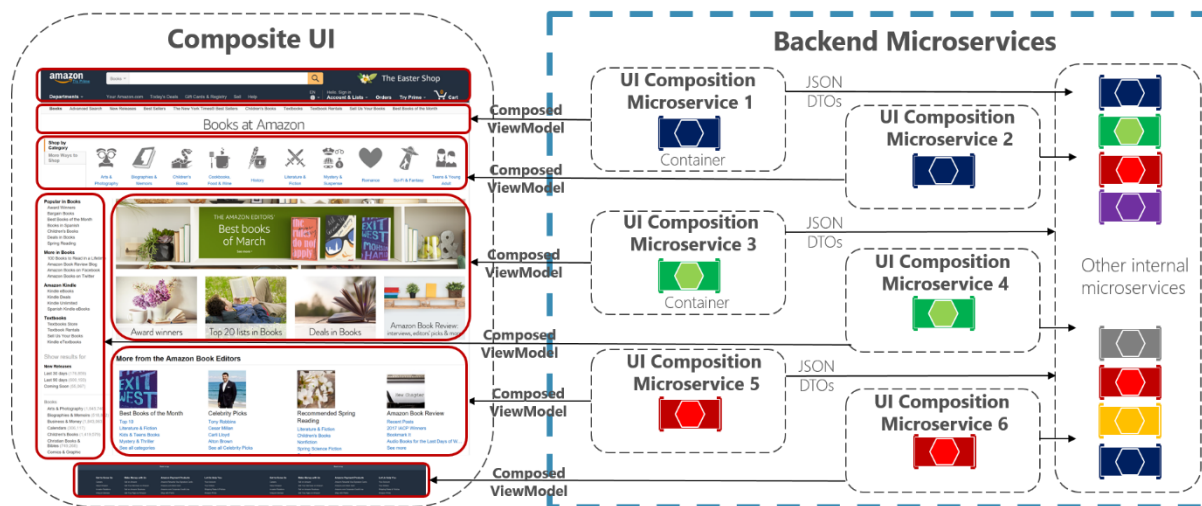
Composite UI

Backend Microservices

amazon

The Easter Shop

Departments

Account & Lists

Orders

Try Prime

Cart

Books at Amazon

Shop by Category

Arts & Photography

Biographies & Memoirs

Children's Books

Cookbooks, Food & Wine

History

Literature & Fiction

Mystery & Suspense

Romance

Sci-Fi & Fantasy

Teens & Young Adult

Popular in Books

More in Books

Amazon Kindle

Textbooks

Show results for

Books

THE AMAZON EDITORS' Best books of March

Award winners

Top 20 lists in Books

Deals in Books

Amazon Book Review: interviews, editors' picks & more

More from the Amazon Book Editors

Best Books of the Month

Celebrity Picks

Recommended Spring Reading

Amazon Book Review

Composed ViewModel

Composed ViewModel

Composed ViewModel

Composed ViewModel

Composed ViewModel

Composed ViewModel

UI Composition Microservice 1

Container

JSON DTOs

UI Composition Microservice 2

UI Composition Microservice 3

Container

JSON DTOs

UI Composition Microservice 4

UI Composition Microservice 5

JSON DTOs

UI Composition Microservice 6

Other internal microservices